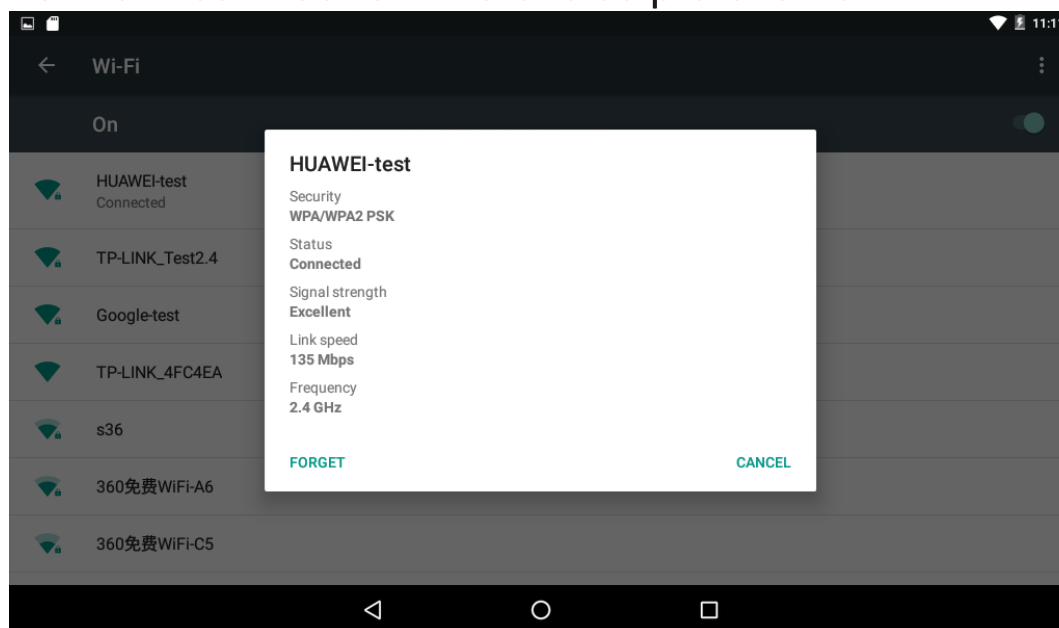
11:1

Wi-Fi

On

HUAWEI-test
Connected

TP-LINK_Test2.4

Google-test

TP-LINK_4FC4EA

s36

360免费WiFi-A6

360免费WiFi-C5

HUAWEI-test

Security
WPA/WPA2 PSK

Status
Connected

Signal strength
Excellent

Link speed
135 Mbps

Frequency
2.4 GHz

FORGET

CANCEL